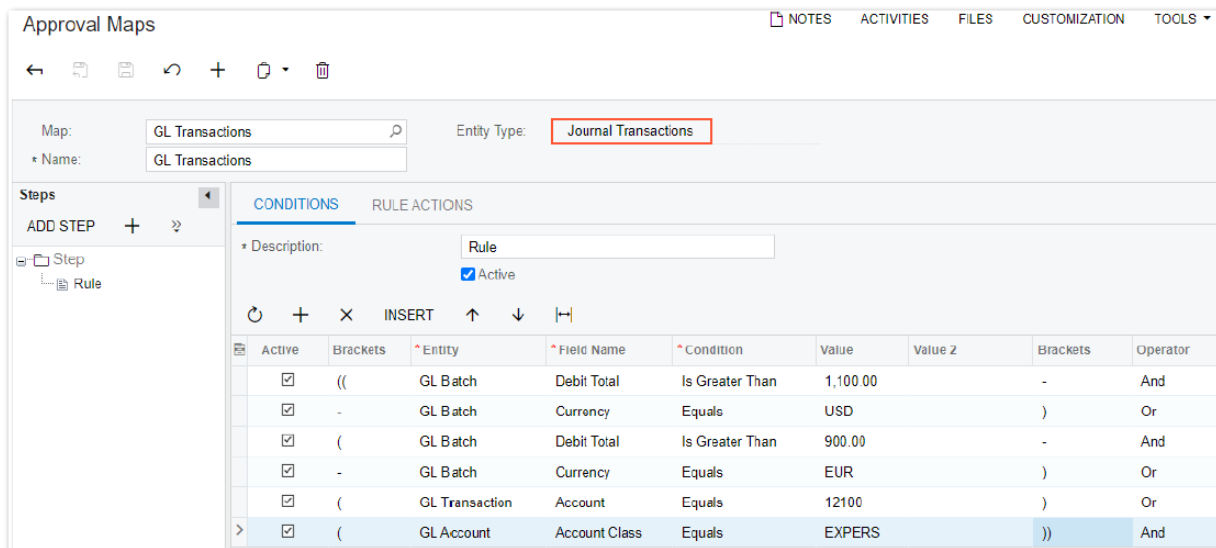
Approval Maps

NOTES ACTIVITIES FILES CUSTOMIZATION TOOLS

Map: GL Transactions
* Name: GL Transactions
Entity Type: Journal Transactions

Steps
ADD STEP
Step
Rule

CONDITIONS RULE ACTIONS

* Description: Rule
Active

INSERT

| Active | Brackets | * Entity | * Field Name | * Condition | Value | Value 2 | Brackets | Operator |
|---|---|---|---|---|---|---|---|---|
| ☑ | (( | GL Batch | Debit Total | Is Greater Than | 1,100.00 | | - | And |
| ☑ | - | GL Batch | Currency | Equals | USD | | ) | Or |
| ☑ | ( | GL Batch | Debit Total | Is Greater Than | 900.00 | | - | And |
| ☑ | - | GL Batch | Currency | Equals | EUR | | ) | Or |
| ☑ | ( | GL Transaction | Account | Equals | 12100 | | ) | Or |
| ☑ | ( | GL Account | Account Class | Equals | EXPERS | | )) | And |